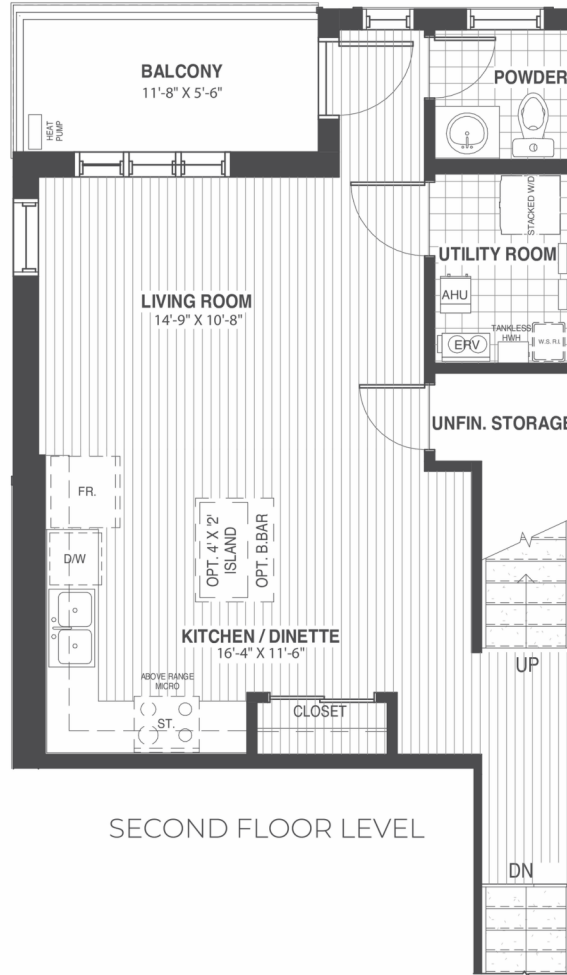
BALCONY
11'-8" X 5'-6"

HEAT PUMP

POWDER

STACKED W/D

UTILITY ROOM

AHU

TANKLESS HWH

ERV

W.S.R.

LIVING ROOM
14'-9" X 10'-8"

UNFIN. STORAGE

FR.

D/W

OPT. 4' X 2' ISLAND

OPT. B.BAR

KITCHEN / DINETTE
16'-4" X 11'-6"

UP

ABOVE RANGE MICRO

ST.

CLOSET

SECOND FLOOR LEVEL

DN